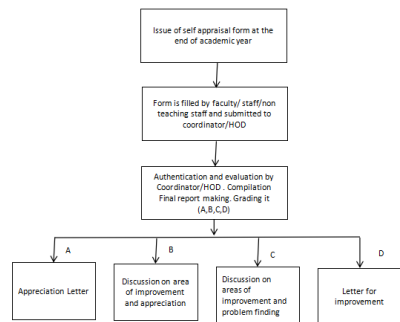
Issue of self appraisal form at the end of academic year

Form is filled by faculty/ staff/non teaching staff and submitted to coordinator/HOD

Authentication and evaluation by Coordinator/HOD . Compilation Final report making. Grading it (A,B,C,D)

A

B

C

D

Appreciation Letter

Discussion on area of improvement and appreciation

Discussion on areas of improvement and problem finding

Letter for improvement